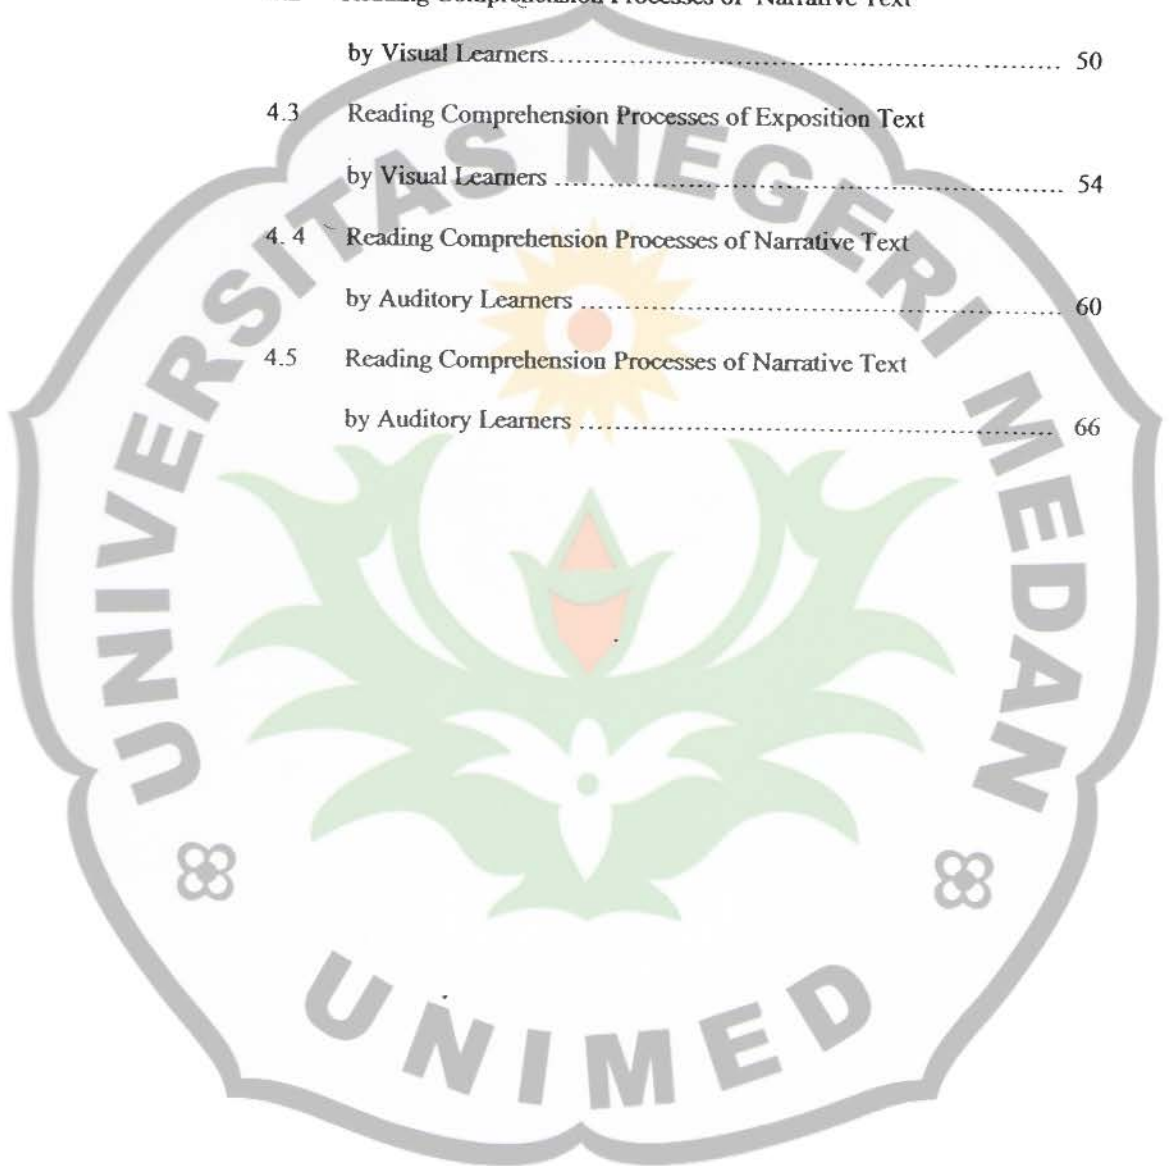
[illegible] Reading Comprehension Processes of Narrative Text

by Visual Learners........................................................ 50

4.3 Reading Comprehension Processes of Exposition Text

by Visual Learners ........................................................ 54

4. 4 Reading Comprehension Processes of Narrative Text

by Auditory Learners ........................................................ 60

4.5 Reading Comprehension Processes of Narrative Text

by Auditory Learners ........................................................ 66

UNIVERSITAS NEGERI MEDAN

UNIMED